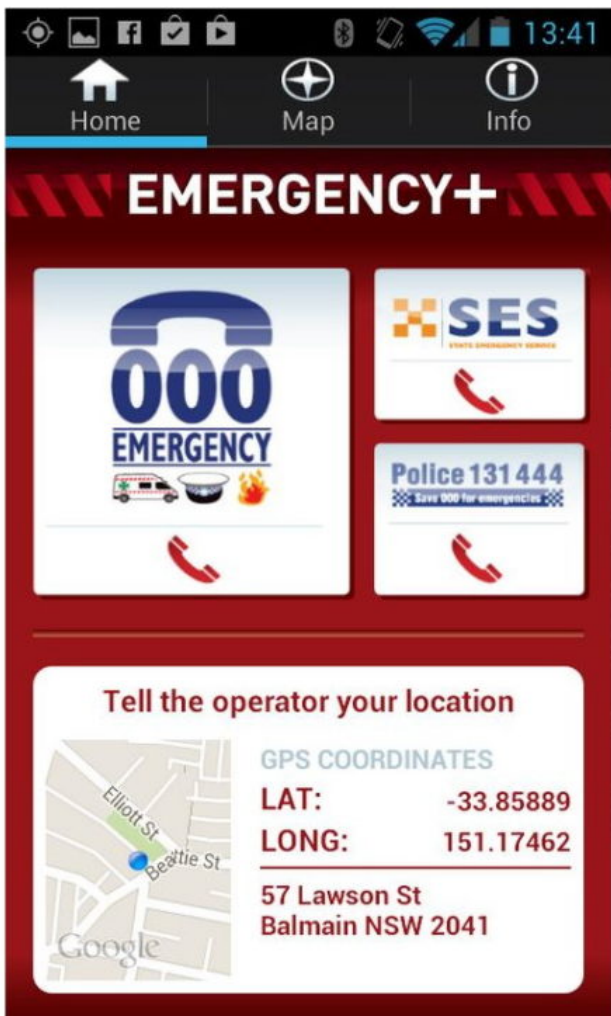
13:41

Home

Map

Info

EMERGENCY+

000
EMERGENCY

SES
STATE EMERGENCY SERVICE

Police 131 444
Save 000 for emergencies

Tell the operator your location

Elliott St
Beattie St
Google

GPS COORDINATES
LAT: -33.85889
LONG: 151.17462

57 Lawson St
Balmain NSW 2041